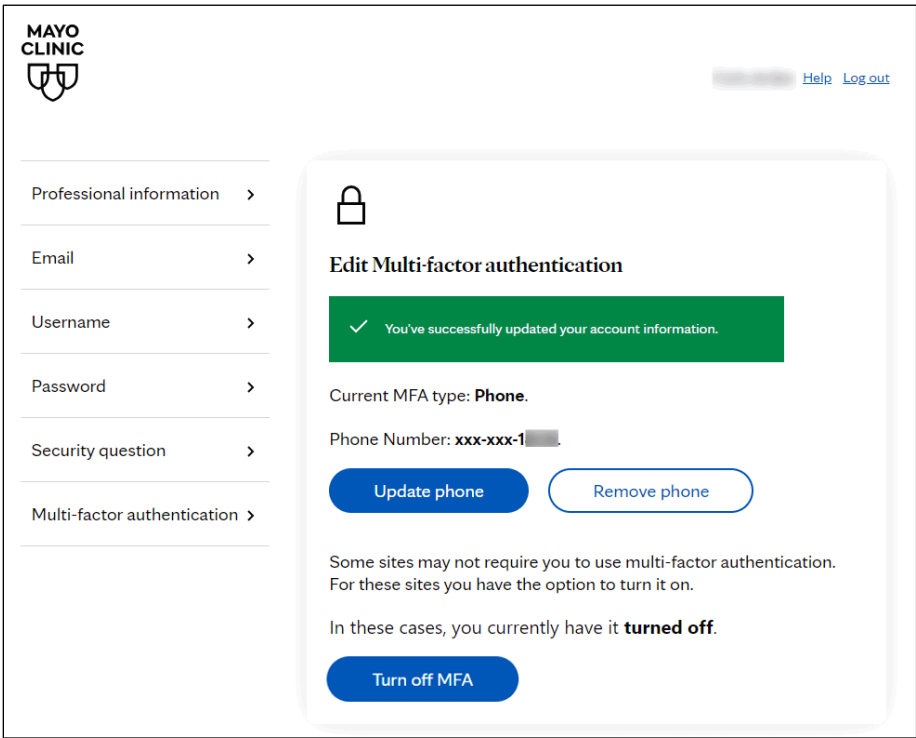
MAYO CLINIC

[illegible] Help Log out

Professional information >

Email >

Username >

Password >

Security question >

Multi-factor authentication >

Edit Multi-factor authentication

You've successfully updated your account information.

Current MFA type: **Phone**.

Phone Number: **xxx-xxx-1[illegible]**.

Update phone

Remove phone

Some sites may not require you to use multi-factor authentication. For these sites you have the option to turn it on.

In these cases, you currently have it **turned off**.

Turn off MFA